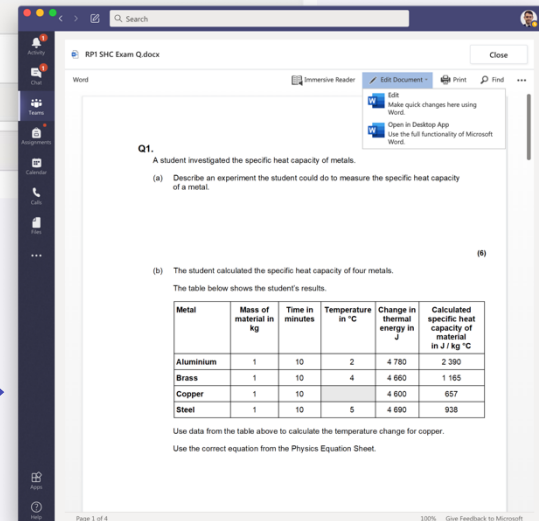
Search

Activity
Chat
Teams
Assignments
Calendar
Calls
Files
...
Apps
Help

RP1 SHC Exam Q.docx
Close

Word
Immersive Reader
Edit Document
Print
Find
...

Edit
Make quick changes here using Word.
Open in Desktop App
Use the full functionality of Microsoft Word.

Q1.
A student investigated the specific heat capacity of metals.

(a) Describe an experiment the student could do to measure the specific heat capacity of a metal.

(6)

(b) The student calculated the specific heat capacity of four metals.

The table below shows the student's results.

| Metal | Mass of material in kg | Time in minutes | Temperature in °C | Change in thermal energy in J | Calculated specific heat capacity of material in J / kg °C |
|---|---|---|---|---|---|
| Aluminium | 1 | 10 | 2 | 4 780 | 2 390 |
| Brass | 1 | 10 | 4 | 4 660 | 1 165 |
| Copper | 1 | 10 | | 4 600 | 657 |
| Steel | 1 | 10 | 5 | 4 690 | 938 |

Use data from the table above to calculate the temperature change for copper.

Use the correct equation from the Physics Equation Sheet.

Page 1 of 4
100%
Give Feedback to Microsoft